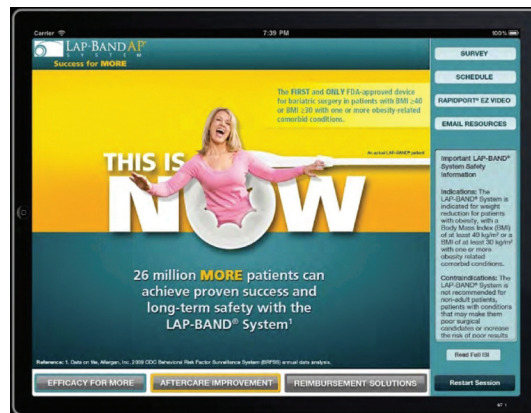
Carrier
7:39 PM
100%

LAP-BAND AP
SYSTEM
Success for MORE

SURVEY
SCHEDULE
RAPIDPORT® EZ VIDEO
EMAIL RESOURCES

The FIRST and ONLY FDA-approved device for bariatric surgery in patients with BMI ≥40 or BMI ≥30 with one or more obesity-related comorbid conditions.

Not actual LAP-BAND® patient

THIS IS NOW

26 million MORE patients can achieve proven success and long-term safety with the LAP-BAND® System¹

Important LAP-BAND® System Safety Information

Indications: The LAP-BAND® System is indicated for weight reduction for patients with obesity, with a Body Mass Index (BMI) of at least 40 kg/m² or a BMI of at least 30 kg/m² with one or more obesity related comorbid conditions.

Contraindications: The LAP-BAND® System is not recommended for non-adult patients, patients with conditions that may make them poor surgical candidates or increase the risk of poor results

Read Full ISI

Reference: 1. Data on file, Allergan, Inc. 2009 CDC Behavioral Risk Factor Surveillance System (BRFSS) annual data analysis.

EFFICACY FOR MORE
AFTERCARE IMPROVEMENT
REIMBURSEMENT SOLUTIONS
Restart Session